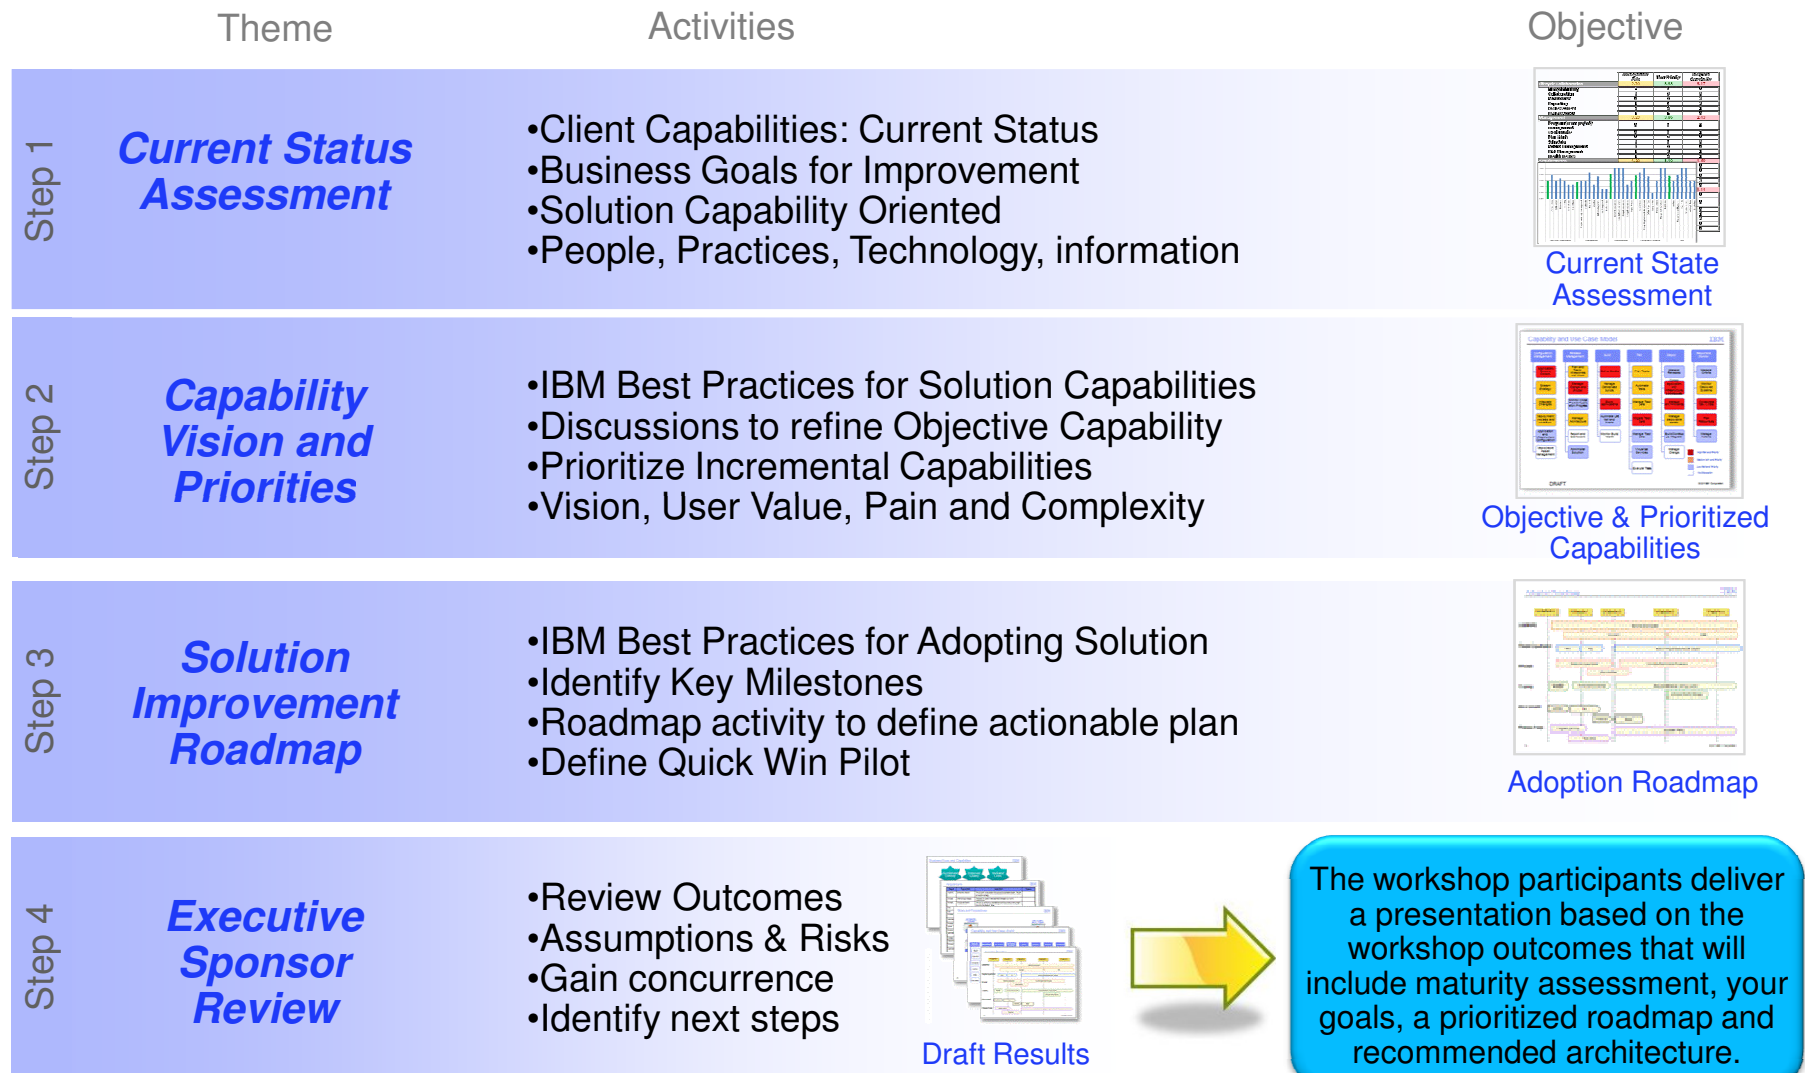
Theme

Activities

Objective

Step 1

Current Status Assessment

•Client Capabilities: Current Status
•Business Goals for Improvement
•Solution Capability Oriented
•People, Practices, Technology, information

Current State Assessment

Step 2

Capability Vision and Priorities

•IBM Best Practices for Solution Capabilities
•Discussions to refine Objective Capability
•Prioritize Incremental Capabilities
•Vision, User Value, Pain and Complexity

Objective & Prioritized Capabilities

Step 3

Solution Improvement Roadmap

•IBM Best Practices for Adopting Solution
•Identify Key Milestones
•Roadmap activity to define actionable plan
•Define Quick Win Pilot

Adoption Roadmap

Step 4

Executive Sponsor Review

•Review Outcomes
•Assumptions & Risks
•Gain concurrence
•Identify next steps

Draft Results

The workshop participants deliver a presentation based on the workshop outcomes that will include maturity assessment, your goals, a prioritized roadmap and recommended architecture.